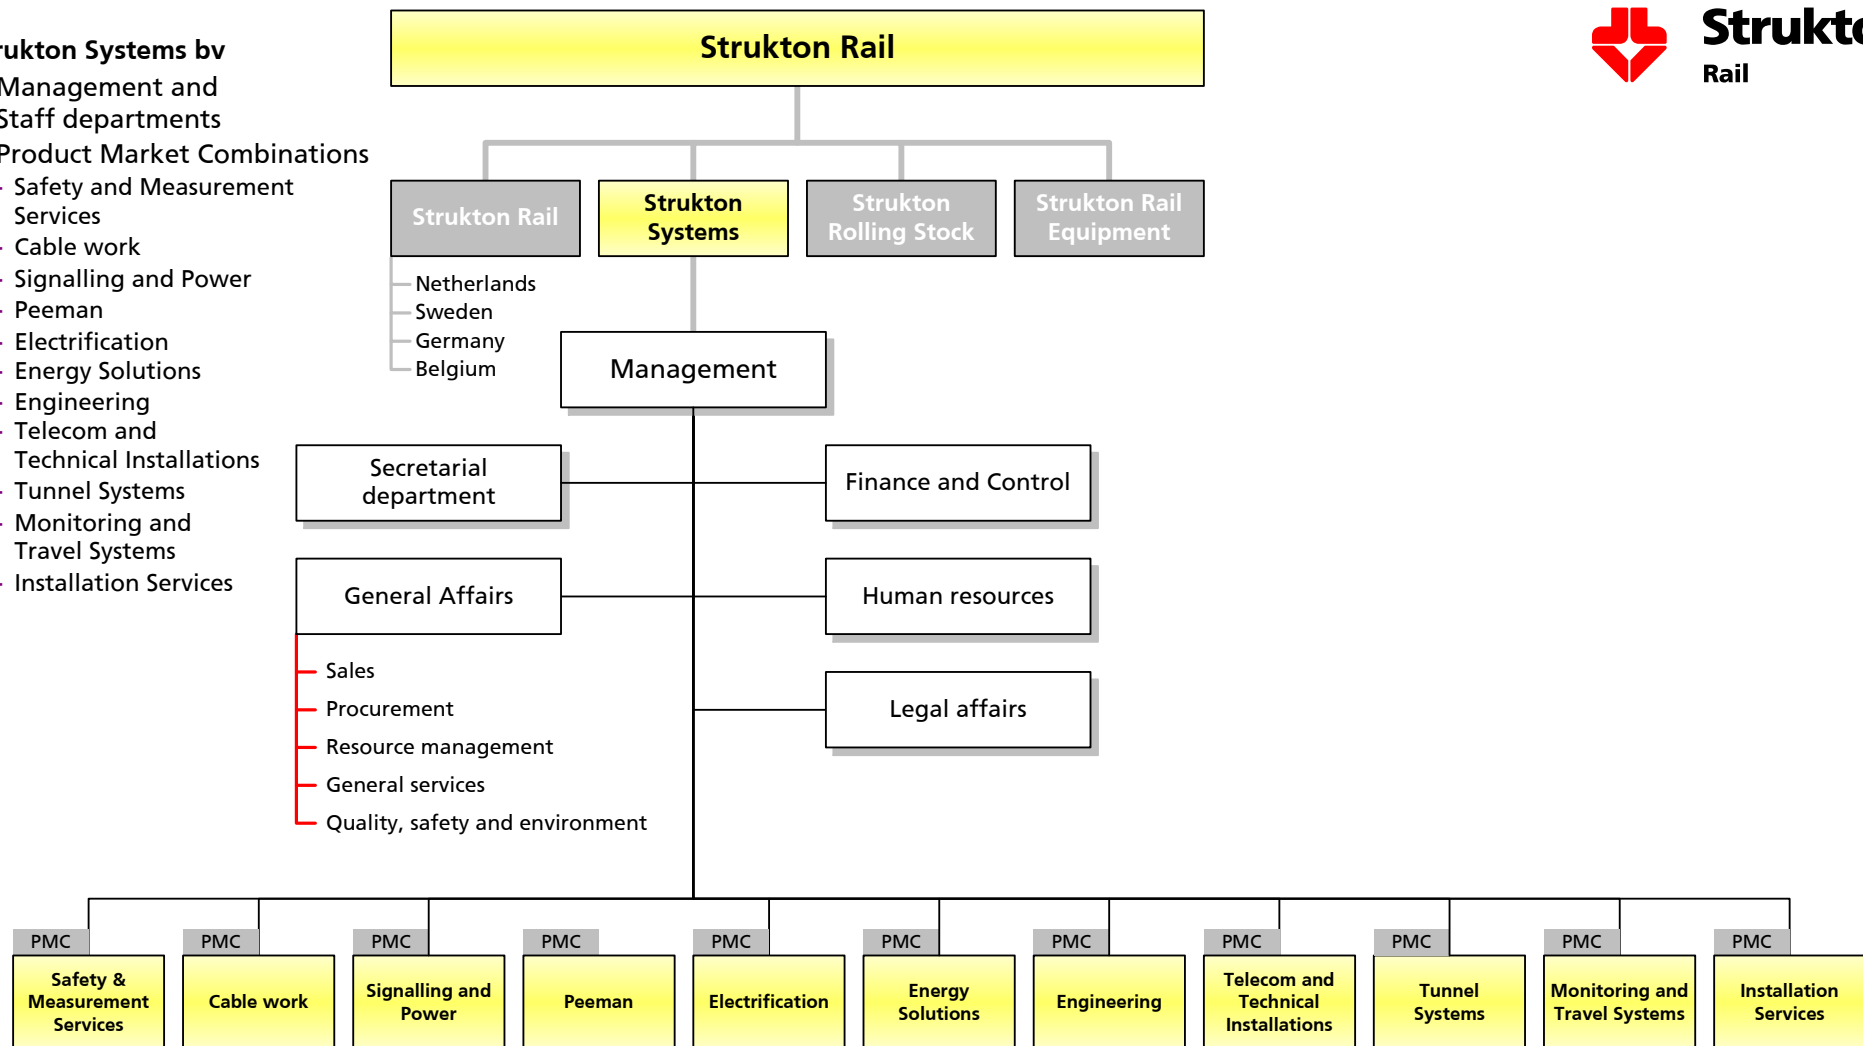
rukton Systems bv
Management and Staff departments
Product Market Combinations
- Safety and Measurement Services
- Cable work
- Signalling and Power
- Peeman
- Electrification
- Energy Solutions
- Engineering
- Telecom and Technical Installations
- Tunnel Systems
- Monitoring and Travel Systems
- Installation Services

Strukton Rail

Strukt
Rail

Strukton Rail
Strukton Systems
Strukton Rolling Stock
Strukton Rail Equipment

Netherlands
Sweden
Germany
Belgium

Management

Secretarial department
Finance and Control
General Affairs
Human resources
Legal affairs

Sales
Procurement
Resource management
General services
Quality, safety and environment

PMC
Safety & Measurement Services
PMC
Cable work
PMC
Signalling and Power
PMC
Peeman
PMC
Electrification
PMC
Energy Solutions
PMC
Engineering
PMC
Telecom and Technical Installations
PMC
Tunnel Systems
PMC
Monitoring and Travel Systems
PMC
Installation Services